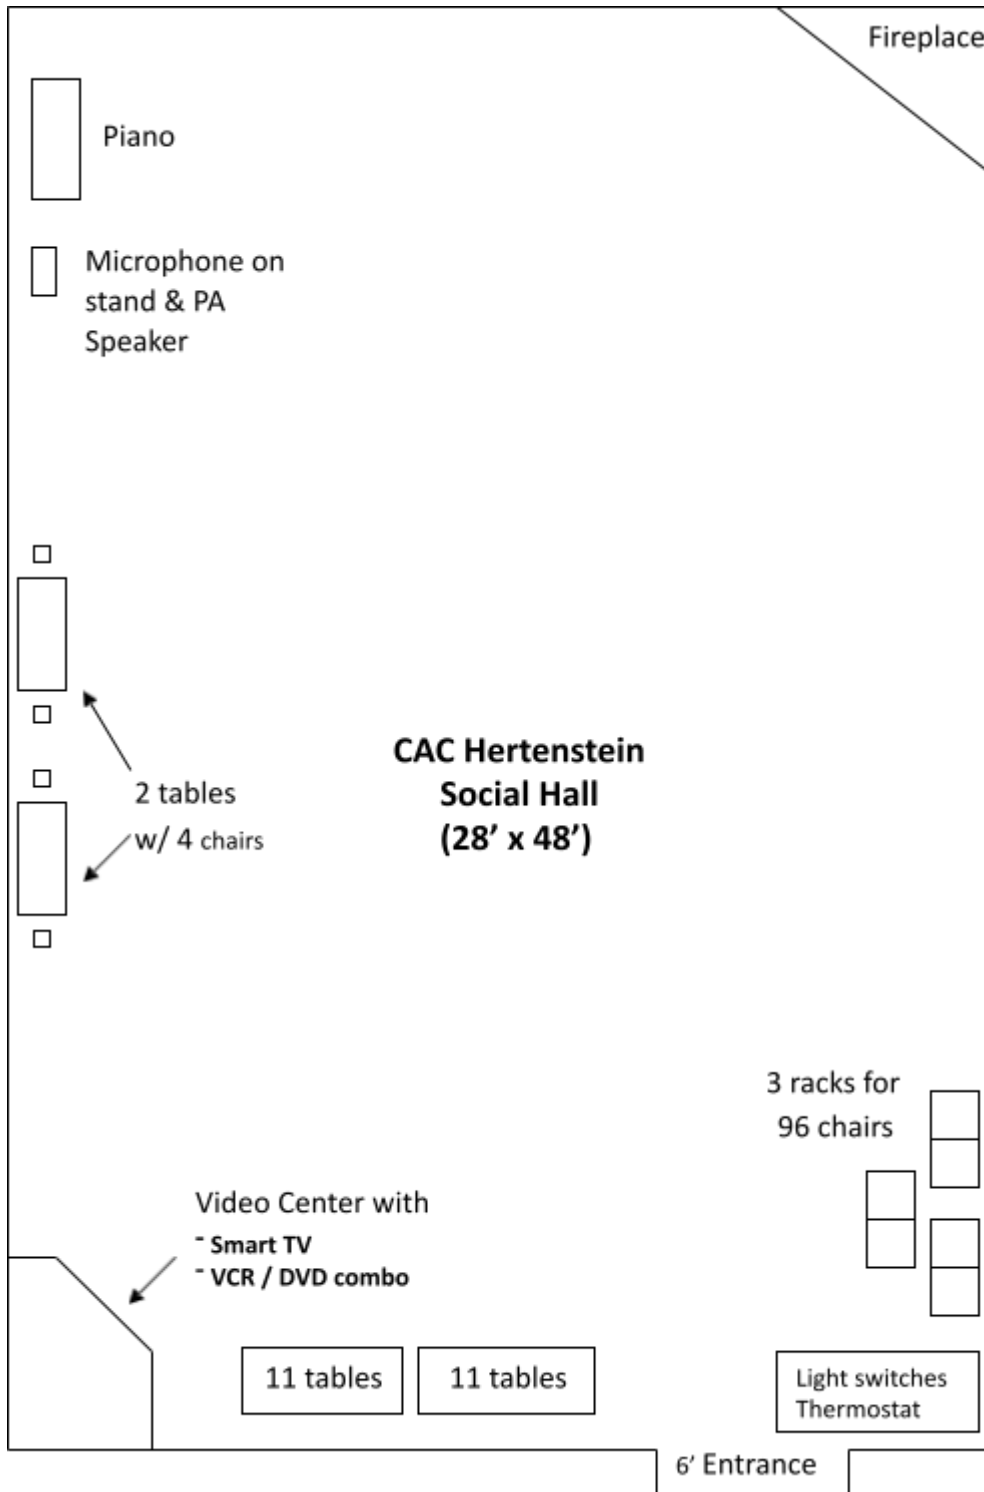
Fireplace

Piano

Microphone on stand & PA Speaker

2 tables w/ 4 chairs

CAC Hertenstein
Social Hall
(28' x 48')

3 racks for 96 chairs

Video Center with
- Smart TV
- VCR / DVD combo

11 tables

11 tables

Light switches
Thermostat

6' Entrance